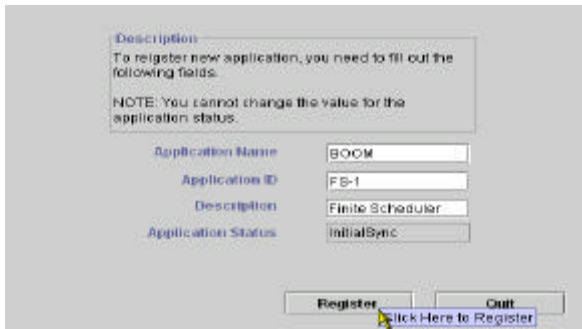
Description

To register new application, you need to fill out the following fields.

NOTE: You cannot change the value for the application status.

Application Name BOOM

Application ID FS-1

Description Finite Scheduler

Application Status InitialSync

Register

Quit

Click Here to Register